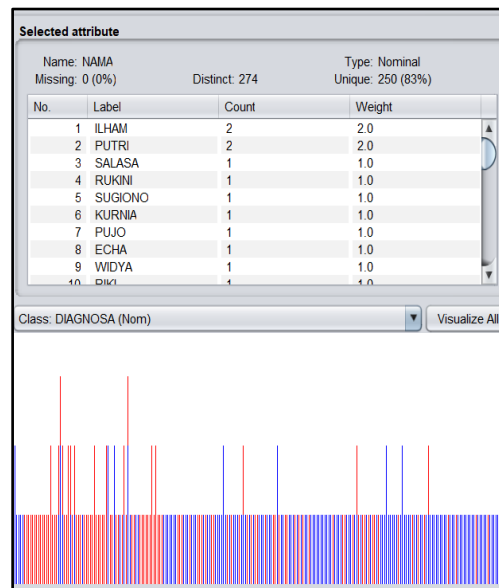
Selected attribute

Name: NAMA
Missing: 0 (0%)
Distinct: 274
Type: Nominal
Unique: 250 (83%)

| No. | Label | Count | Weight |
|---|---|---|---|
| 1 | ILHAM | 2 | 2.0 |
| 2 | PUTRI | 2 | 2.0 |
| 3 | SALASA | 1 | 1.0 |
| 4 | RUKINI | 1 | 1.0 |
| 5 | SUGIONO | 1 | 1.0 |
| 6 | KURNIA | 1 | 1.0 |
| 7 | PUJO | 1 | 1.0 |
| 8 | ECHA | 1 | 1.0 |
| 9 | WIDYA | 1 | 1.0 |
| 10 | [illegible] | 1 | 1.0 |

Class: DIAGNOSA (Nom)

Visualize All